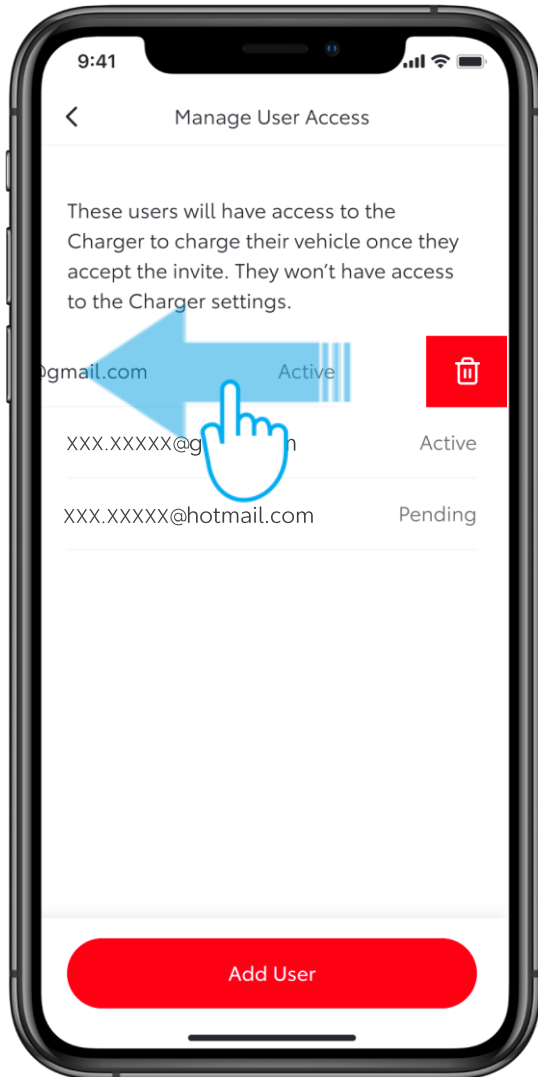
9:41

<

Manage User Access

These users will have access to the Charger to charge their vehicle once they accept the invite. They won't have access to the Charger settings.

@gmail.com Active

XXX.XXXXX@g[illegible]n Active

XXX.XXXXX@hotmail.com Pending

Add User